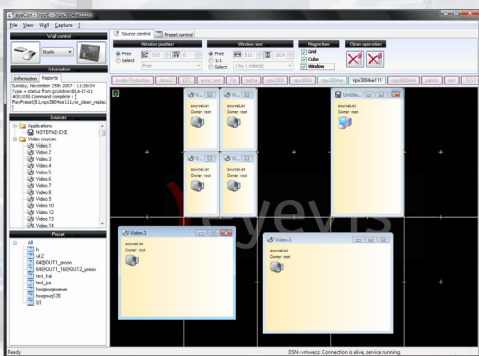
File View Wall Capture ?

Wall control

Nath.

Information

Information Reports

Sunday, November 25th 2007 - 12:26:04
Type = status from gcds@mr@LA-IT-01
(ID) Command complete ()
PlayPreset(0,1,rpx3804ar111,no_clean_replac
)

Sources

Applications
NOTEPAD.EXE
Video sources
Video 1
Video 2
Video 3
Video 4
Video 5
Video 6
Video 7
Video 8
Video 9
Video 10
Video 12
Video 13
Video 14

Preset

All
h
uk2
68(8OUT1_presn
68(8OUT1_76(8OUT2_presn
test_hai
test_pe
hoofpresentatie
hoogeveg528
S1

Source control Preset control

Window position

Free
Select

Window size

Free
1:1
Select

Magnetism
Grid
Cube
Window

Clean operation

Video 3

sourceList
Owner: rest

Untitle...

sourceList
Owner: rest

Video 1

sourceList
Owner: rest

Video 3

sourceList
Owner: rest

eyevis

Ready

DSN=vmwecz: Connection is alive, service running.